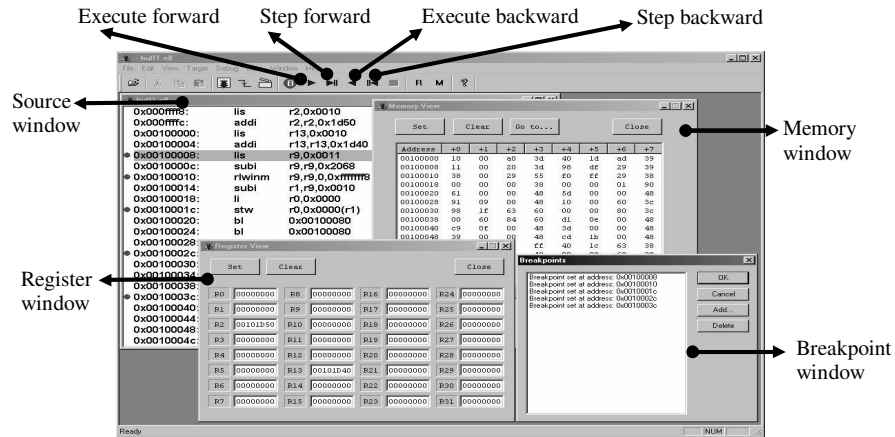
Execute forward
Step forward
Execute backward
Step backward

Source window

Memory window

Register window

Breakpoint window

huff1.elf
File Edit View Target Debug Window Help

R M

0x000ffff8: lis r2,0x0010
0x000ffffc: addi r2,r2,0x1d50
0x00100000: lis r13,0x0010
0x00100004: addi r13,r13,0x1d40
0x00100008: lis r9,0x0011
0x0010000c: subi r9,r9,0x2068
0x00100010: rlwinm r9,r9,0,0xfffffff8
0x00100014: subi r1,r9,0x0010
0x00100018: li r0,0x0000
0x0010001c: stw r0,0x0000(r1)
0x00100020: bl 0x00100080
0x00100024: bl 0x00100080
0x00100028:
0x0010002c:
0x00100030:
0x00100034:
0x00100038:
0x0010003c:
0x00100040:
0x00100044:
0x00100048:
0x0010004c:

Memory View
Set Clear Go to... Close

| Address | +0 | +1 | +2 | +3 | +4 | +5 | +6 | +7 |
|---|---|---|---|---|---|---|---|---|
| 00100000 | 10 | 00 | a0 | 3d | 40 | 1d | ad | 39 |
| 00100008 | 11 | 00 | 20 | 3d | 98 | df | 29 | 39 |
| 00100010 | 38 | 00 | 29 | 55 | f0 | ff | 29 | 38 |
| 00100018 | 00 | 00 | 00 | 38 | 00 | 00 | 01 | 90 |
| 00100020 | 61 | 00 | 00 | 48 | 5d | 00 | 00 | 48 |
| 00100028 | 91 | 09 | 00 | 48 | 10 | 00 | 60 | 3c |
| 00100030 | 98 | 1f | 63 | 60 | 00 | 00 | 80 | 3c |
| 00100038 | 00 | 60 | 84 | 60 | d1 | 0e | 00 | 48 |
| 00100040 | c9 | 0f | 00 | 48 | 3d | 00 | 00 | 48 |
| 00100048 | 39 | 00 | 00 | 48 | cd | 1b | 00 | 48 |
| | | | | ff | 40 | 1c | 63 | 38 |

Register View
Set Clear Close

| R0 | 00000000 | R8 | 00000000 | R16 | 00000000 | R24 | 00000000 |
|---|---|---|---|---|---|---|---|
| R1 | 00000000 | R9 | 00000000 | R17 | 00000000 | R25 | 00000000 |
| R2 | 00101D50 | R10 | 00000000 | R18 | 00000000 | R26 | 00000000 |
| R3 | 00000000 | R11 | 00000000 | R19 | 00000000 | R27 | 00000000 |
| R4 | 00000000 | R12 | 00000000 | R20 | 00000000 | R28 | 00000000 |
| R5 | 00000000 | R13 | 00101D40 | R21 | 00000000 | R29 | 00000000 |
| R6 | 00000000 | R14 | 00000000 | R22 | 00000000 | R30 | 00000000 |
| R7 | 00000000 | R15 | 00000000 | R23 | 00000000 | R31 | 00000000 |

Breakpoints
Breakpoint set at address: 0x00100008
Breakpoint set at address: 0x00100010
Breakpoint set at address: 0x0010001c
Breakpoint set at address: 0x0010002c
Breakpoint set at address: 0x0010003c
OK
Cancel
Add...
Delete

Ready
NUM